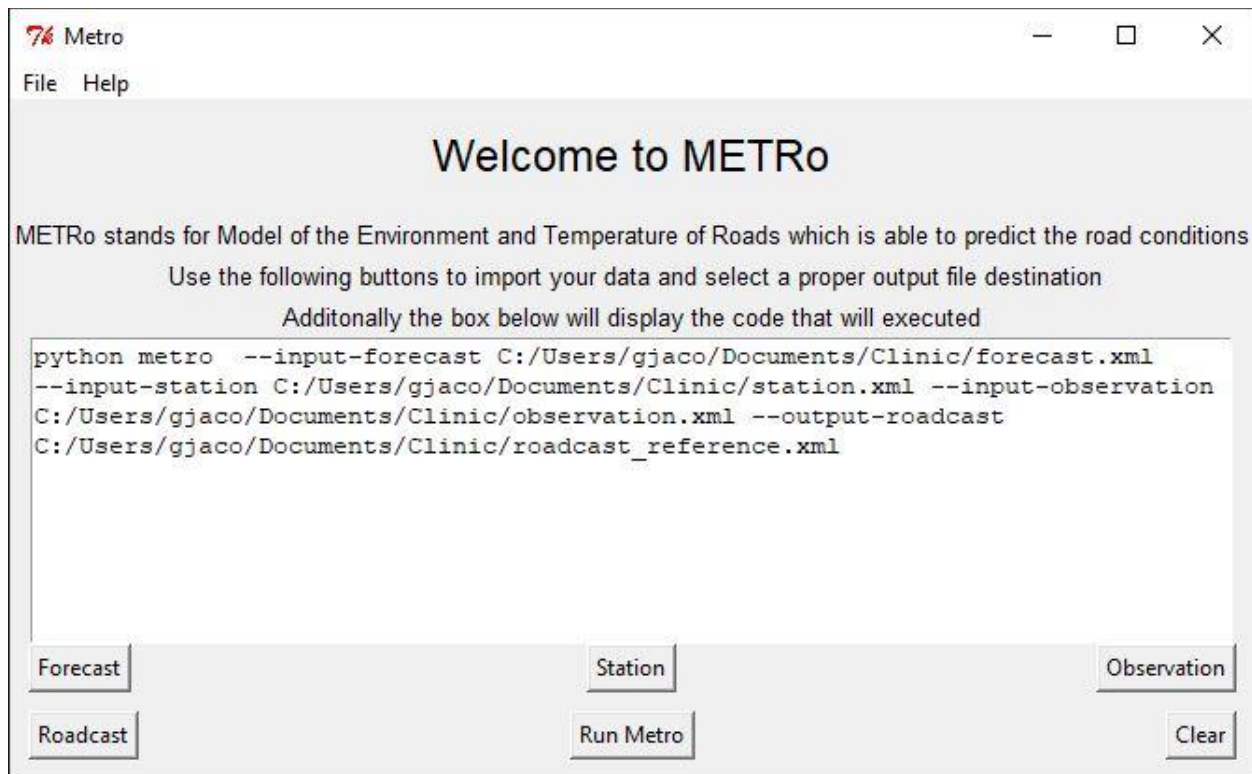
Metro

File Help

Welcome to METRo

METRo stands for Model of the Environment and Temperature of Roads which is able to predict the road conditions

Use the following buttons to import your data and select a proper output file destination

Additonally the box below will display the code that will executed

python metro --input-forecast C:/Users/gjaco/Documents/Clinic/forecast.xml --input-station C:/Users/gjaco/Documents/Clinic/station.xml --input-observation C:/Users/gjaco/Documents/Clinic/observation.xml --output-roadcast C:/Users/gjaco/Documents/Clinic/roadcast_reference.xml

Forecast

Station

Observation

Roadcast

Run Metro

Clear